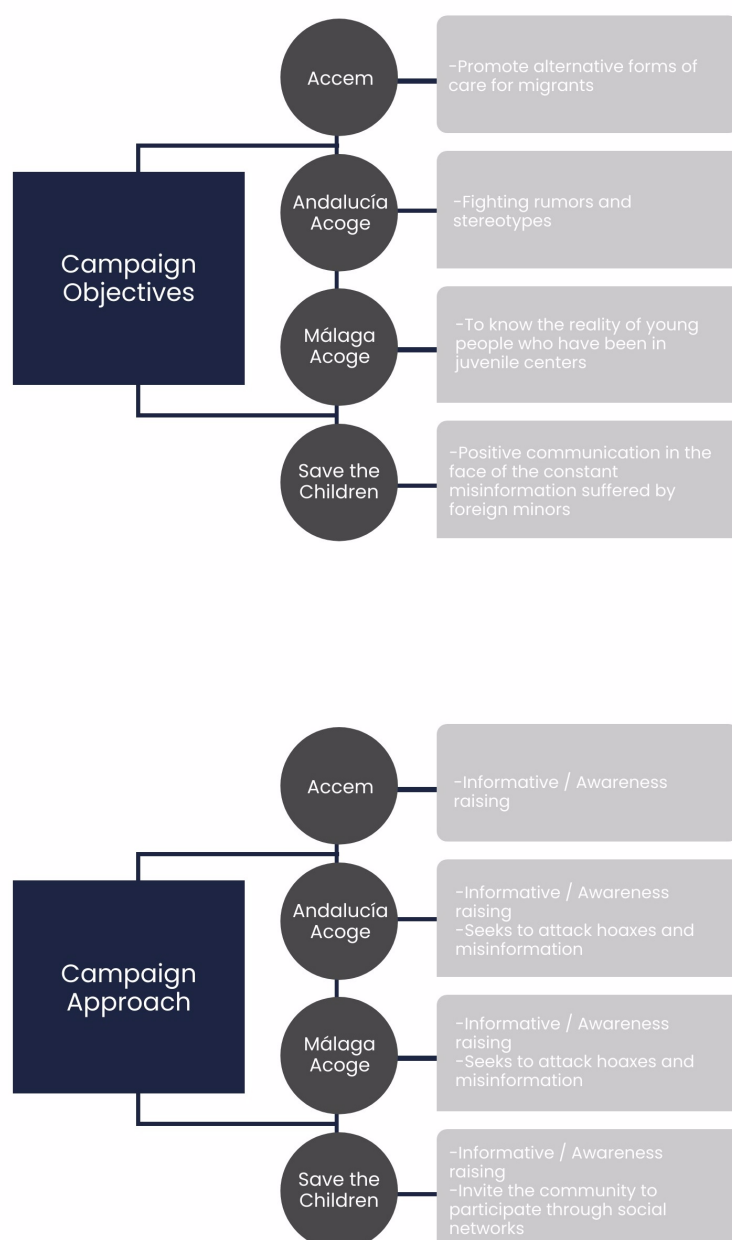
Campaign Objectives

Accem

-Promote alternative forms of care for migrants

Andalucía Acoge

-Fighting rumors and stereotypes

Málaga Acoge

-To know the reality of young people who have been in juvenile centers

Save the Children

-Positive communication in the face of the constant misinformation suffered by foreign minors

Campaign Approach

Accem

-Informative / Awareness raising

Andalucía Acoge

-Informative / Awareness raising
-Seeks to attack hoaxes and misinformation

Málaga Acoge

-Informative / Awareness raising
-Seeks to attack hoaxes and misinformation

Save the Children

-Informative / Awareness raising
-Invite the community to participate through social networks